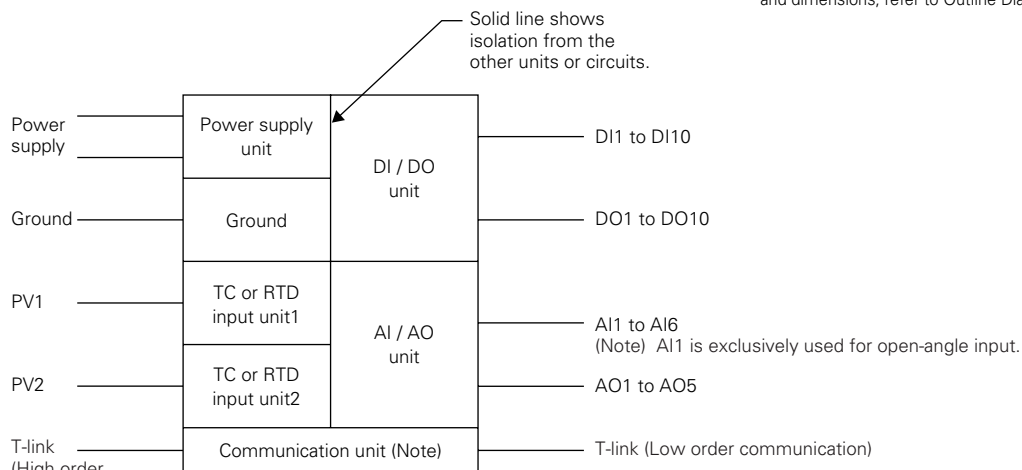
and dimensions, refer to Outline Dia

Solid line shows isolation from the other units or circuits.

Power supply

Power supply unit

DI / DO unit

DI1 to DI10

Ground

Ground

DO1 to DO10

PV1

TC or RTD input unit1

AI / AO unit

AI1 to AI6
(Note) AI1 is exclusively used for open-angle input.

PV2

TC or RTD input unit2

AO1 to AO5

T-link (High order

Communication unit (Note)

T-link (Low order communication)